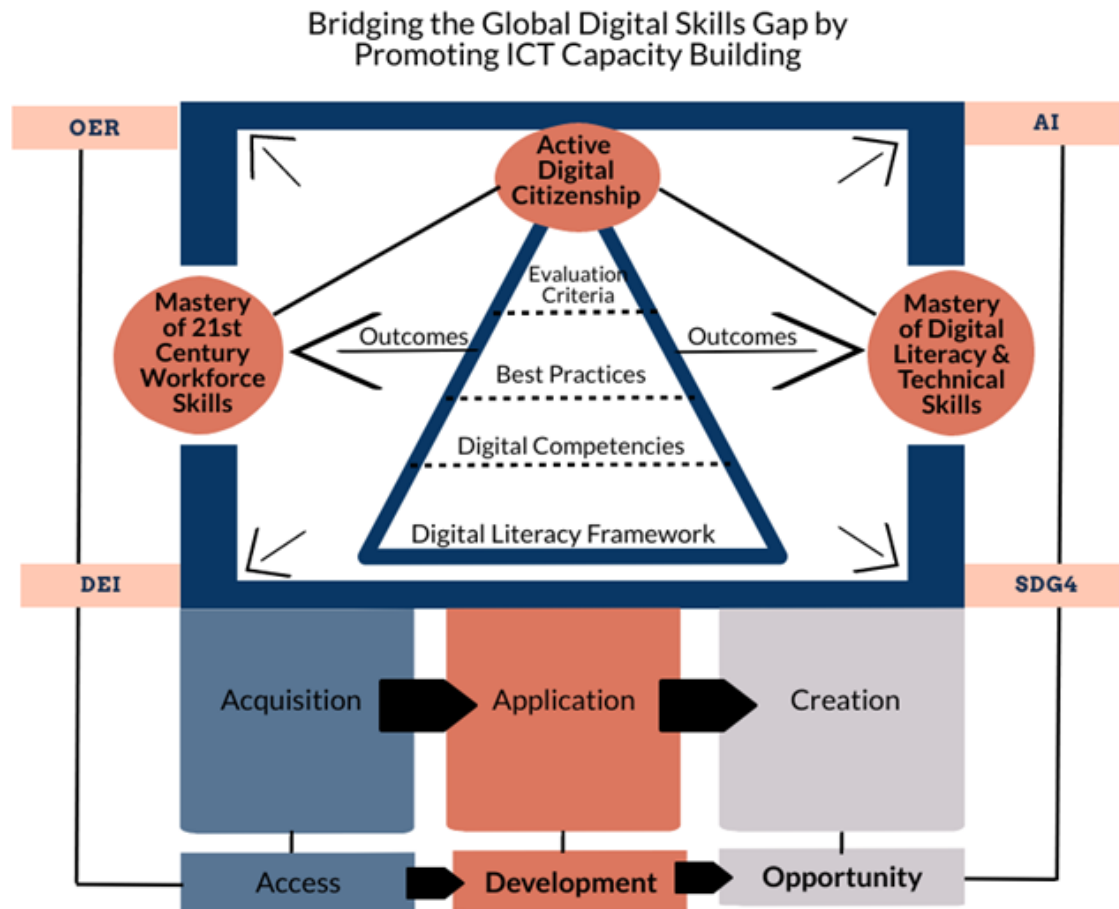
Bridging the Global Digital Skills Gap by Promoting ICT Capacity Building

OER

AI

Active Digital Citizenship

Evaluation Criteria

Mastery of 21st Century Workforce Skills

Outcomes

Outcomes

Mastery of Digital Literacy & Technical Skills

Best Practices

Digital Competencies

Digital Literacy Framework

DEI

SDG4

Acquisition

Application

Creation

Access

Development

Opportunity